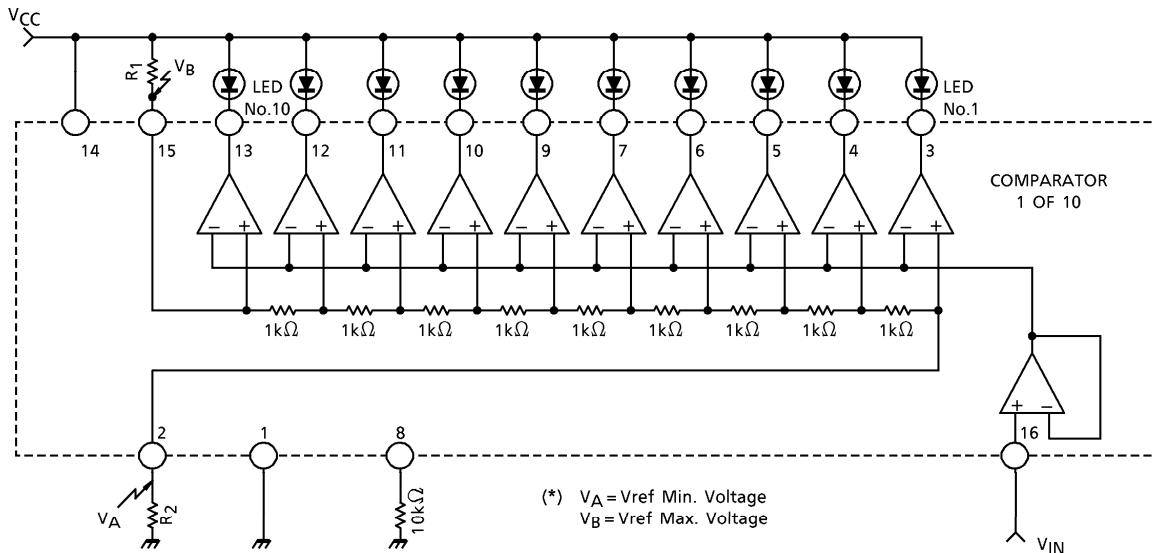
$V_{CC}$

$R_1$ $V_B$

LED No.10

LED No.1

14 15 13 12 11 10 9 7 6 5 4 3

COMPARATOR 1 OF 10

− + − + − + − + − + − + − + − + − + − +

1kΩ 1kΩ 1kΩ 1kΩ 1kΩ 1kΩ 1kΩ 1kΩ 1kΩ

+ −

2 1 8 16

$V_A$ $R_2$ 10kΩ

(*) $V_A$ = Vref Min. Voltage
$V_B$ = Vref Max. Voltage

$V_{IN}$